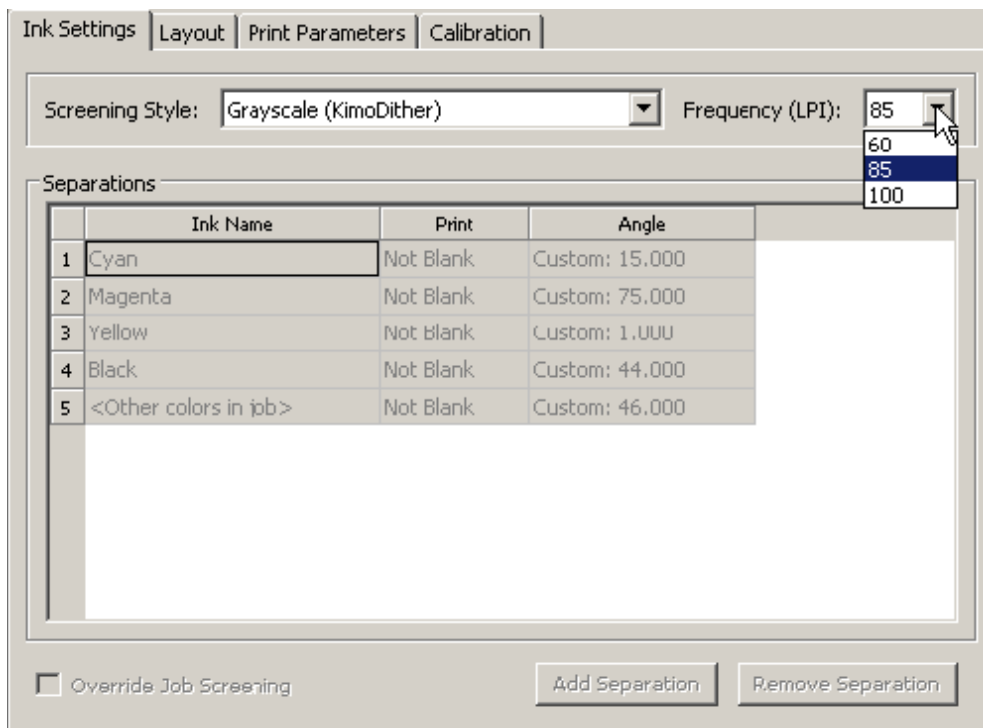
Ink Settings | Layout | Print Parameters | Calibration

Screening Style: Grayscale (KimoDither) Frequency (LPI): 85

60
85
100

Separations

| | Ink Name | Print | Angle |
|---|---|---|---|
| 1 | Cyan | Not Blank | Custom: 15.000 |
| 2 | Magenta | Not Blank | Custom: 75.000 |
| 3 | Yellow | Not Blank | Custom: 1.000 |
| 4 | Black | Not Blank | Custom: 44.000 |
| 5 | <Other colors in job> | Not Blank | Custom: 46.000 |

Override Job Screening

Add Separation Remove Separation